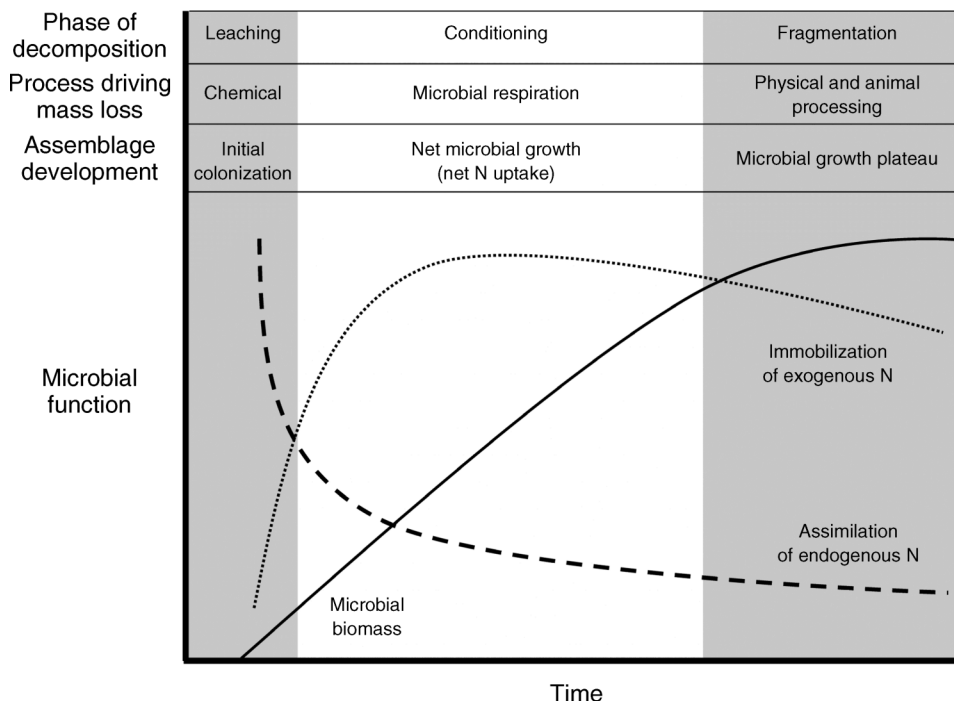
| Phase of decomposition | Leaching | Conditioning | Fragmentation |
|---|---|---|---|
| Process driving mass loss | Chemical | Microbial respiration | Physical and animal processing |
| Assemblage development | Initial colonization | Net microbial growth (net N uptake) | Microbial growth plateau |

Microbial function

Immobilization of exogenous N

Assimilation of endogenous N

Microbial biomass

Time